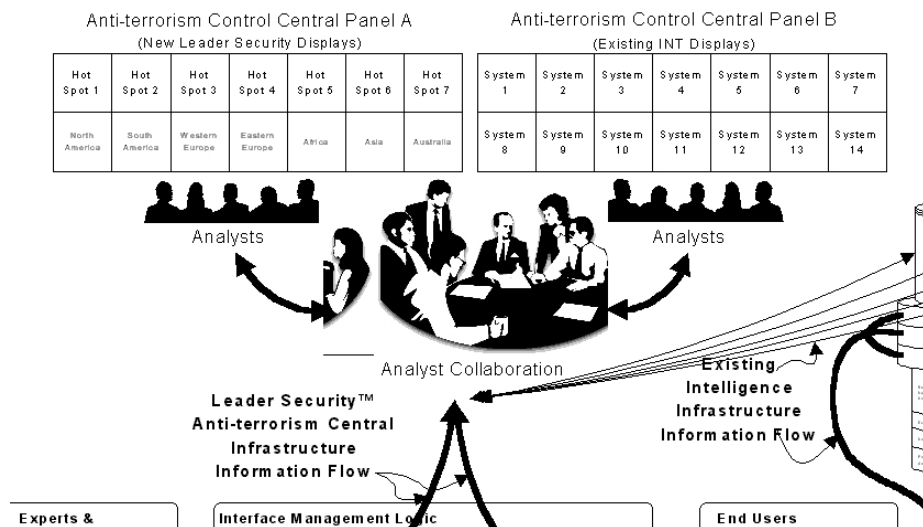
Anti-terrorism Control Central Panel A
(New Leader Security Displays)

| Hot Spot 1 | Hot Spot 2 | Hot Spot 3 | Hot Spot 4 | Hot Spot 5 | Hot Spot 6 | Hot Spot 7 |
|---|---|---|---|---|---|---|
| North America | South America | Western Europe | Eastern Europe | Africa | Asia | Australia |

Anti-terrorism Control Central Panel B
(Existing INT Displays)

| System 1 | System 2 | System 3 | System 4 | System 5 | System 6 | System 7 |
|---|---|---|---|---|---|---|
| System 8 | System 9 | System 10 | System 11 | System 12 | System 13 | System 14 |

Analysts

Analysts

Analyst Collaboration

Leader Security™ Anti-terrorism Central Infrastructure Information Flow

Existing Intelligence Infrastructure Information Flow

Experts &

Interface Management Logic

End Users